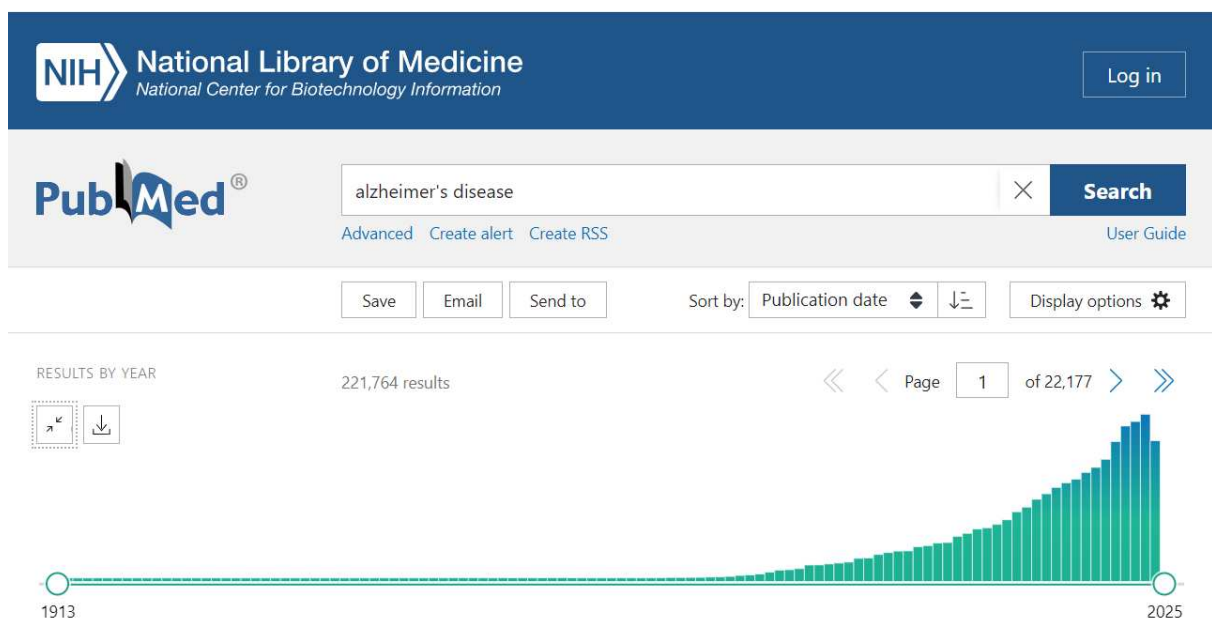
NIH National Library of Medicine
National Center for Biotechnology Information

Log in

PubMed®

alzheimer's disease

Search

Advanced Create alert Create RSS

User Guide

Save Email Send to

Sort by: Publication date

Display options

RESULTS BY YEAR

221,764 results

Page 1 of 22,177

1913

2025